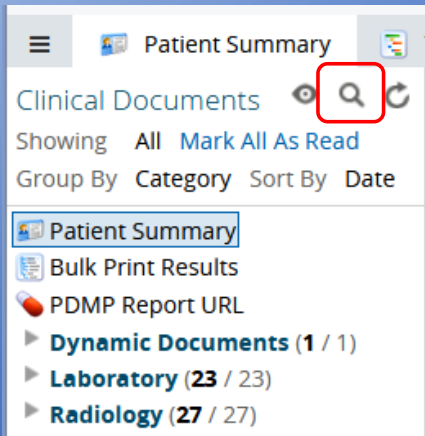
Patient Summary

Clinical Documents

Showing All Mark All As Read

Group By Category Sort By Date

Patient Summary
Bulk Print Results
PDMP Report URL
Dynamic Documents (1 / 1)
Laboratory (23 / 23)
Radiology (27 / 27)